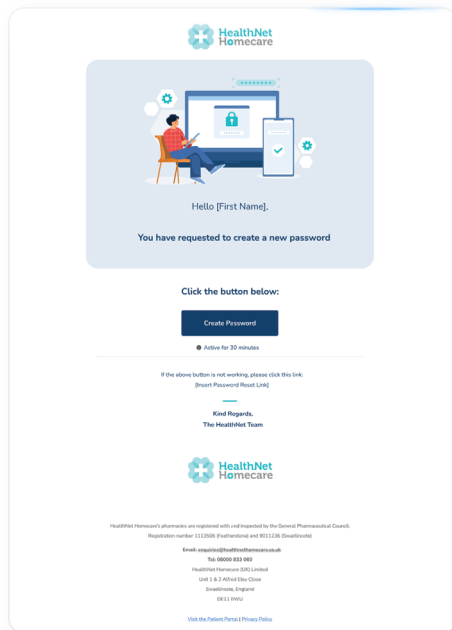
HealthNet Homecare

Hello [First Name],

You have requested to create a new password

Click the button below:

Create Password

Active for 30 minutes

If the above button is not working, please click this link:
[Insert Password Reset Link]

Kind Regards,
The HealthNet Team

HealthNet Homecare

HealthNet Homecare's pharmacies are registered with and inspected by the General Pharmaceutical Council. Registration number: 1113506 (Featherstone) and 9011236 (Swadlincote)

Email: enquiries@healthnethomecare.co.uk
Tel: 08000 833 060
HealthNet Homecare (UK) Limited
Unit 1 & 2 Alfred Eley Close
Swadlincote, England
DE11 0WU

Visit the Patient Portal | Privacy Policy